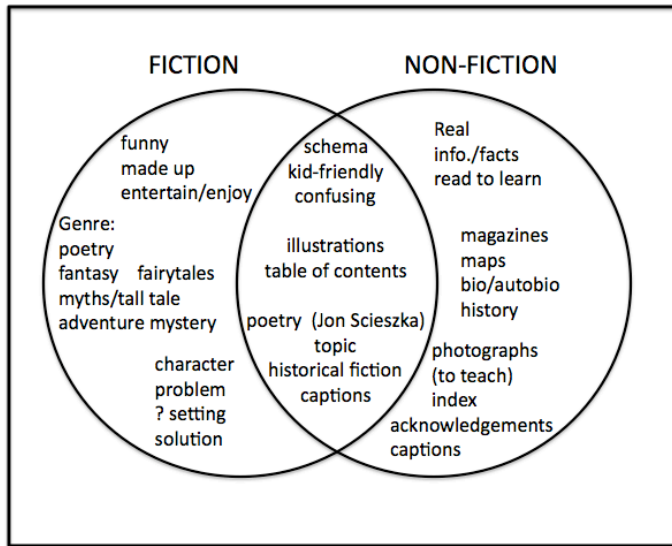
FICTION

NON-FICTION

funny
made up
entertain/enjoy

Genre:
poetry
fantasy fairytales
myths/tall tale
adventure mystery

character
problem
? setting
solution

schema
kid-friendly
confusing

illustrations
table of contents

poetry (Jon Scieszka)
topic
historical fiction
captions

Real
info./facts
read to learn

magazines
maps
bio/autobio
history

photographs
(to teach)
index
acknowledgements
captions